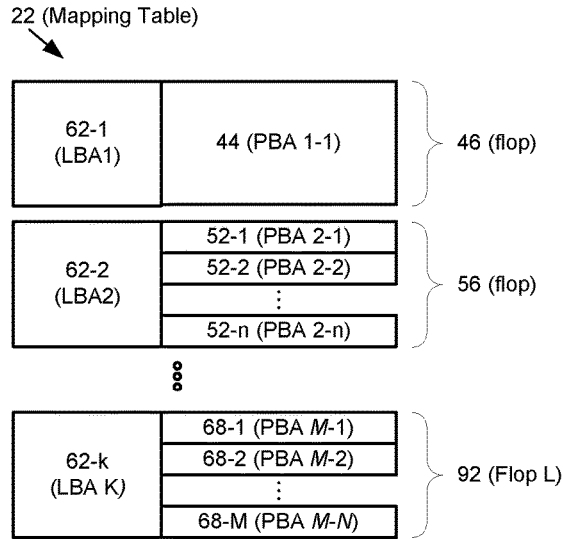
22 (Mapping Table)

62-1 (LBA1)

44 (PBA 1-1)

46 (flop)

62-2 (LBA2)

52-1 (PBA 2-1)

52-2 (PBA 2-2)

⋮

52-n (PBA 2-n)

56 (flop)

62-k (LBA K)

68-1 (PBA *M*-1)

68-2 (PBA *M*-2)

⋮

68-M (PBA *M*-*N*)

92 (Flop L)